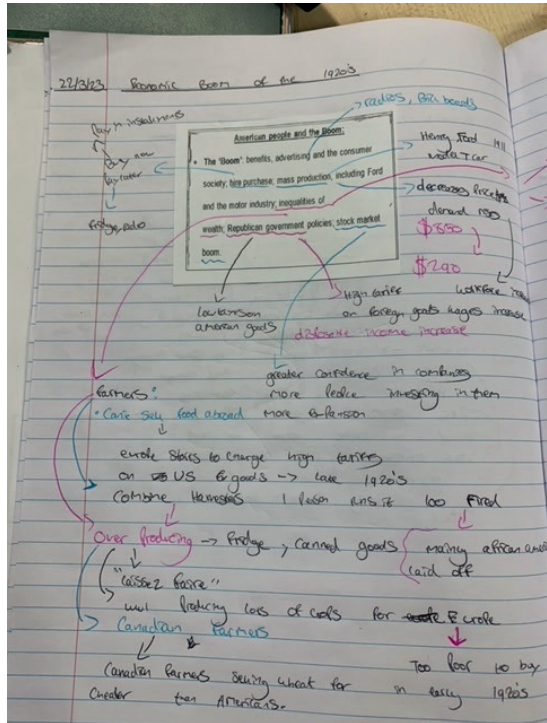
22/3/23 Economic Boom of the 1920's

American people and the Boom:

• The 'Boom': benefits, advertising and the consumer society; hire purchase; mass production, including Ford and the motor industry; inequalities of wealth; Republican government policies; stock market boom.

pay in instalments

Buy now pay later

fridge, radio

radios, BA beds

Henry Ford 1911 model T car

decreases price

demand rises

$550

$290

workforce rises

low tax on american goods

High tariffs on foreign goods wages increase

disposable income increase

greater confidence in company more people investing in them

Farmers:

• Can't sell food abroad more expensive

Europe starts to charge high tariffs on US goods -> late 1920's

Combine Harvesters 1 person runs it 100 fired

Over producing -> fridge, canned goods

many africa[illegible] laid off

"laissez faire"

was producing lots of cars for Europe

Canadian farmers

Canadian farmers selling wheat for cheaper than Americans.

Too poor to buy in early 1920's